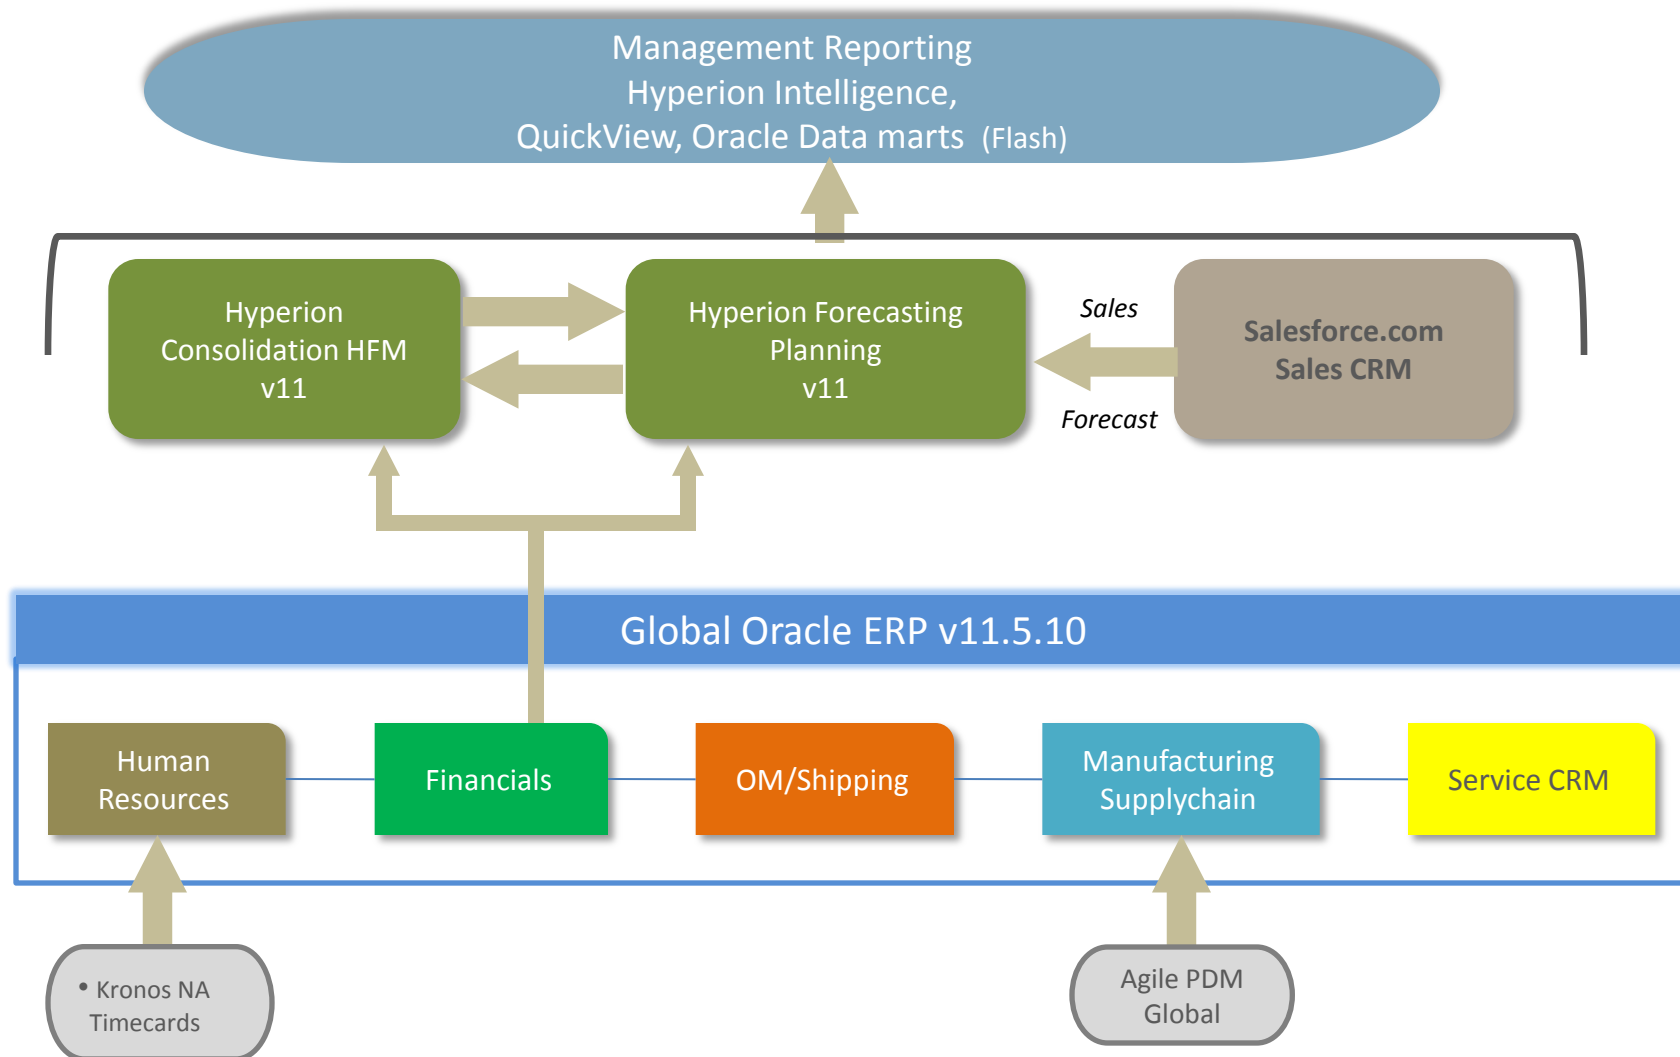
Management Reporting
Hyperion Intelligence,
QuickView, Oracle Data marts (Flash)

Hyperion
Consolidation HFM
v11

Hyperion Forecasting
Planning
v11

Sales

Forecast

Salesforce.com
Sales CRM

Global Oracle ERP v11.5.10

Human
Resources

Financials

OM/Shipping

Manufacturing
Supplychain

Service CRM

• Kronos NA
Timecards

Agile PDM
Global